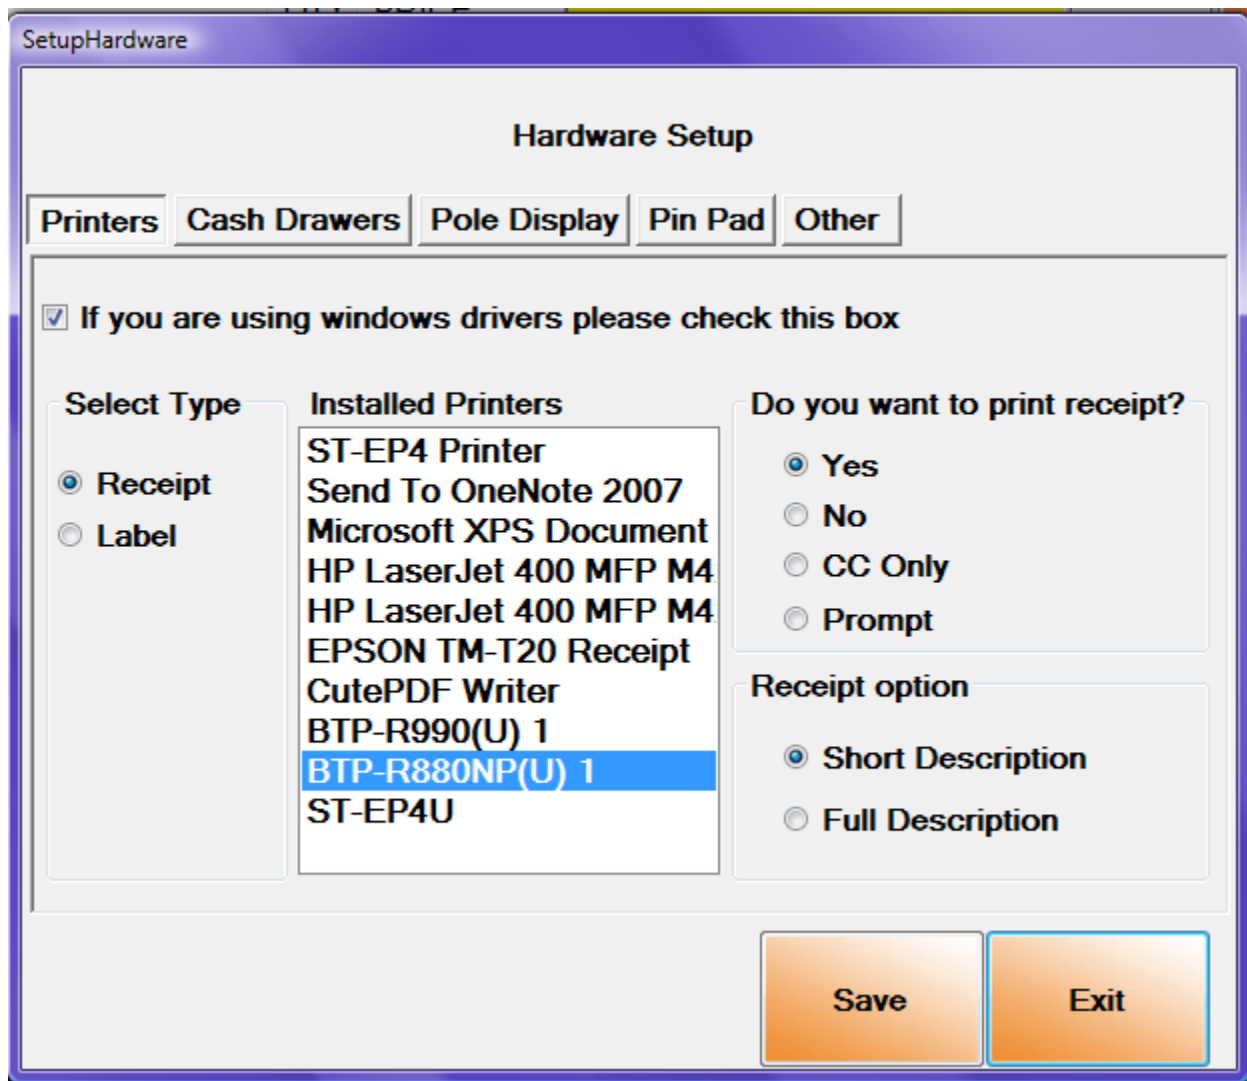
SetupHardware

Hardware Setup

Printers Cash Drawers Pole Display Pin Pad Other

If you are using windows drivers please check this box

Select Type

Receipt
Label

Installed Printers

ST-EP4 Printer
Send To OneNote 2007
Microsoft XPS Document
HP LaserJet 400 MFP M4
HP LaserJet 400 MFP M4
EPSON TM-T20 Receipt
CutePDF Writer
BTP-R990(U) 1
BTP-R880NP(U) 1
ST-EP4U

Do you want to print receipt?

Yes
No
CC Only
Prompt

Receipt option

Short Description
Full Description

Save
Exit